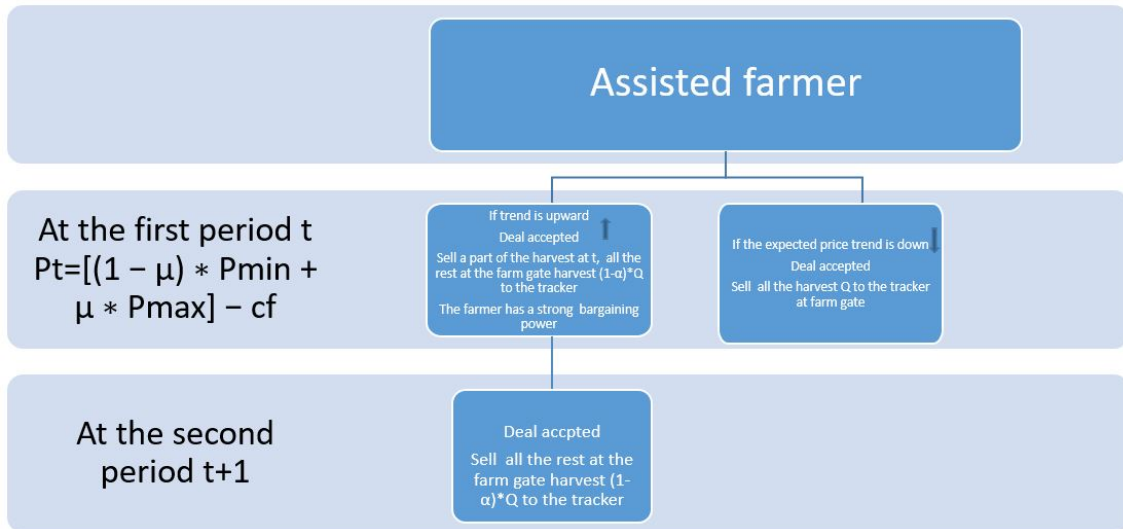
Assisted farmer

At the first period t
$Pt=[(1 - \mu) * Pmin + \mu * Pmax] - cf$

If trend is upward
Deal accepted
Sell a part of the harvest at t, all the rest at the farm gate harvest (1-α)*Q to the tracker
The farmer has a strong bargaining power

If the expected price trend is down
Deal accepted
Sell all the harvest Q to the tracker at farm gate

At the second period t+1

Deal accpted
Sell all the rest at the farm gate harvest (1-α)*Q to the tracker